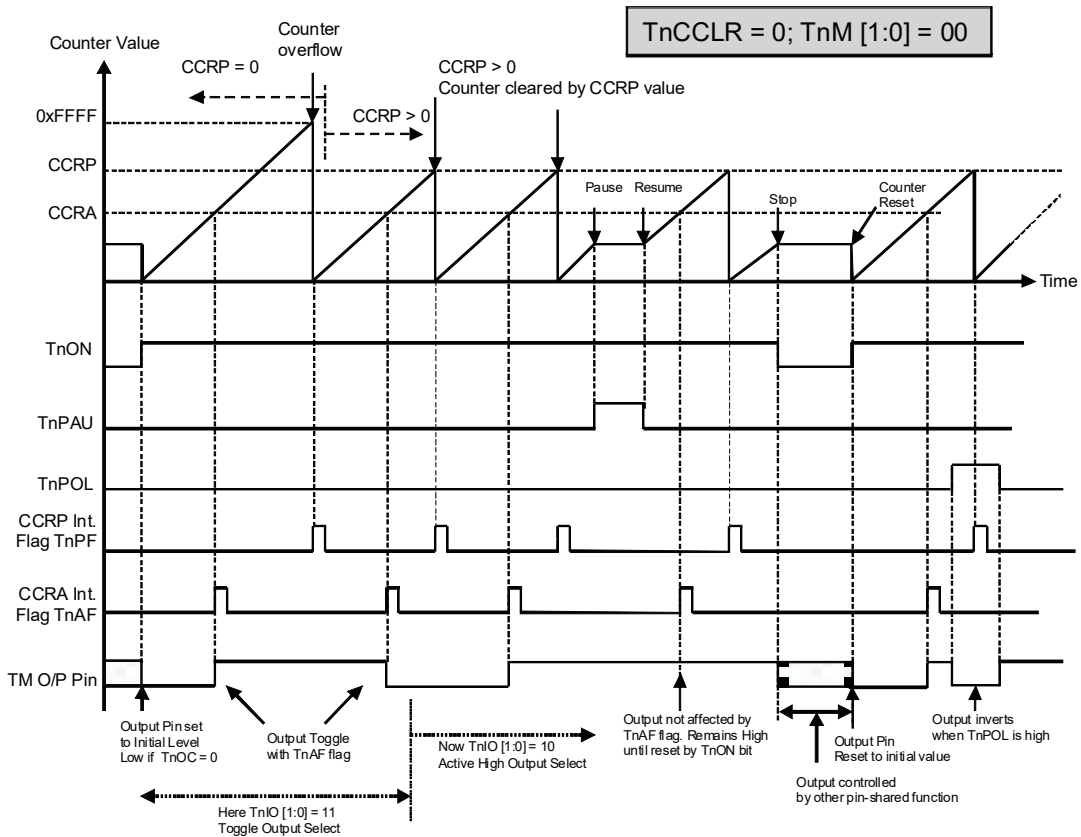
TnCCLR = 0; TnM [1:0] = 00

Counter Value

Counter overflow

CCRP = 0

CCRP > 0
Counter cleared by CCRP value

0xFFFF

CCRP > 0

CCRP

CCRA

Pause

Resume

Stop

Counter Reset

Time

TnON

TnPAU

TnPOL

CCRP Int. Flag TnPF

CCRA Int. Flag TnAF

TM O/P Pin

Output Pin set to Initial Level Low if TnOC = 0

Output Toggle with TnAF flag

Now TnIO [1:0] = 10 Active High Output Select

Output not affected by TnAF flag. Remains High until reset by TnON bit

Output Pin Reset to initial value

Output inverts when TnPOL is high

Output controlled by other pin-shared function

Here TnIO [1:0] = 11 Toggle Output Select